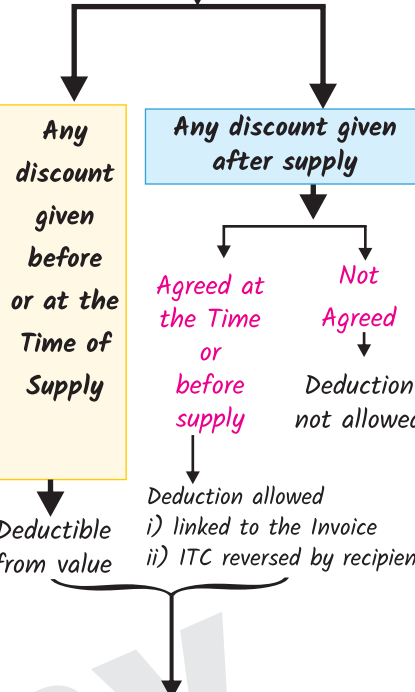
Any discount given before or at the Time of Supply

Any discount given after supply

Agreed at the Time or before supply

Not Agreed

Deduction not allowed

Deduction allowed
i) linked to the Invoice
ii) ITC reversed by recipien

Deductible from value